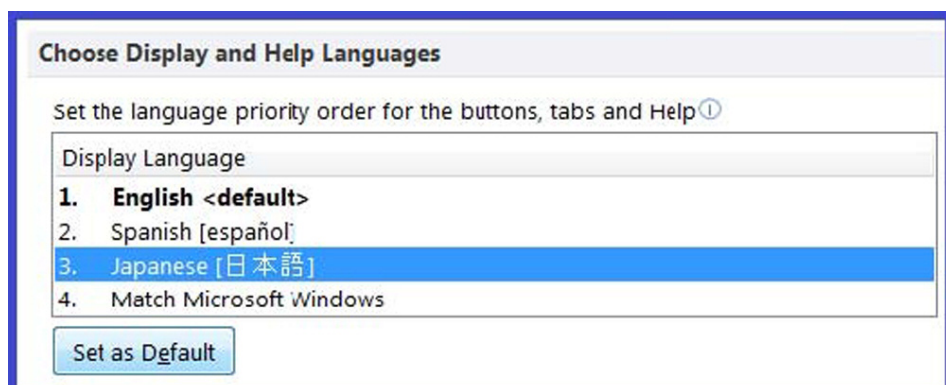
Choose Display and Help Languages

Set the language priority order for the buttons, tabs and Help ⓘ

Display Language

1. **English <default>**
2. Spanish [español]
3. Japanese [日本語]
4. Match Microsoft Windows

Set as Default